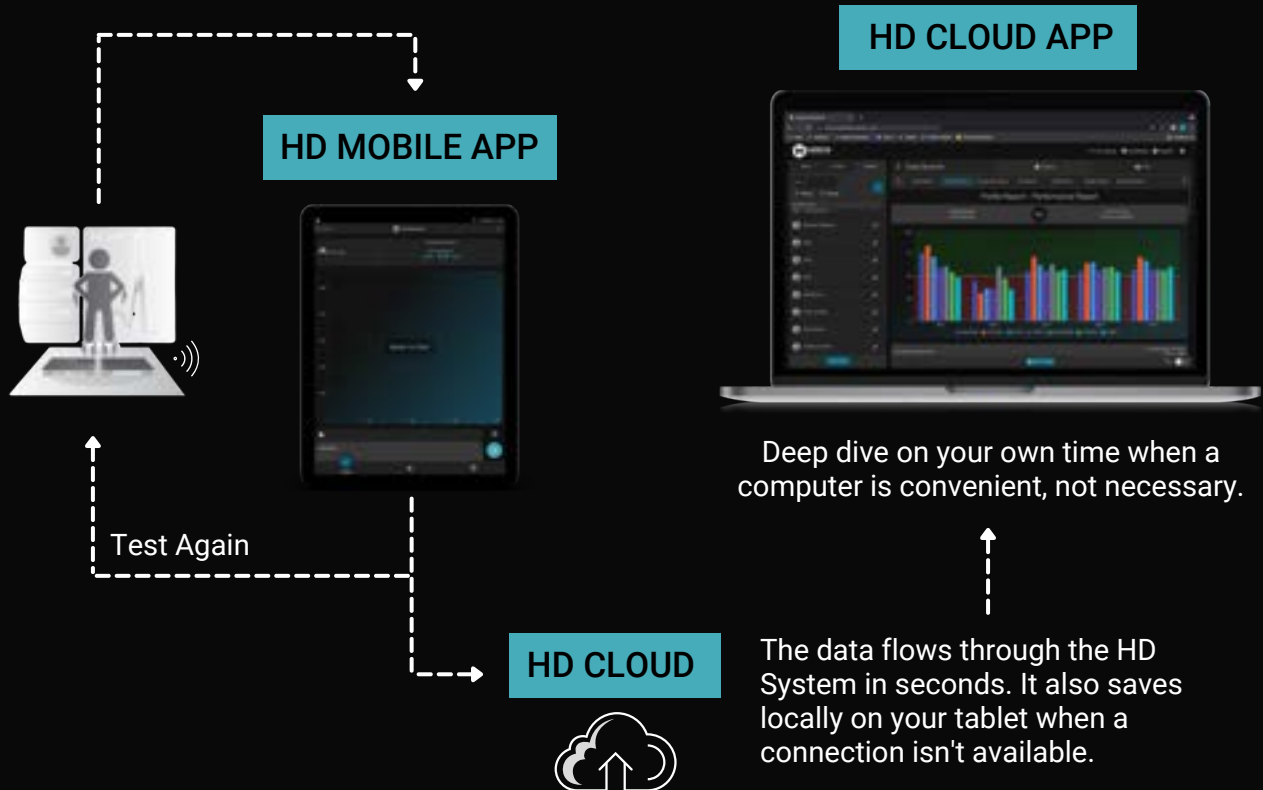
HD CLOUD APP

HD MOBILE APP

Deep dive on your own time when a computer is convenient, not necessary.

Test Again

HD CLOUD

The data flows through the HD System in seconds. It also saves locally on your tablet when a connection isn't available.